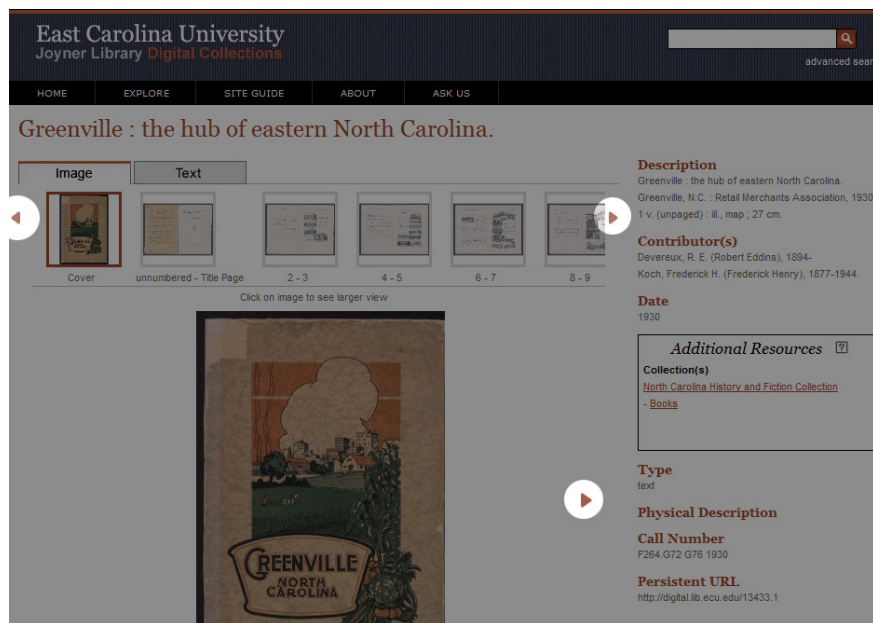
East Carolina University
Joyner Library Digital Collections

advanced sear

HOME EXPLORE SITE GUIDE ABOUT ASK US

Greenville : the hub of eastern North Carolina.

Image Text

Cover unnumbered - Title Page 2 - 3 4 - 5 6 - 7 8 - 9

Click on image to see larger view

GREENVILLE NORTH CAROLINA

Description
Greenville : the hub of eastern North Carolina.
Greenville, N.C. : Retail Merchants Association, 1930
1 v. (unpaged) : ill., map ; 27 cm.

Contributor(s)
Devereux, R. E. (Robert Eddins), 1894-
Koch, Frederick H. (Frederick Henry), 1877-1944.

Date
1930

Additional Resources ?
Collection(s)
North Carolina History and Fiction Collection
- Books

Type
text

Physical Description

Call Number
F264.G72 G76 1930

Persistent URL
http://digital.lib.ecu.edu/13433.1